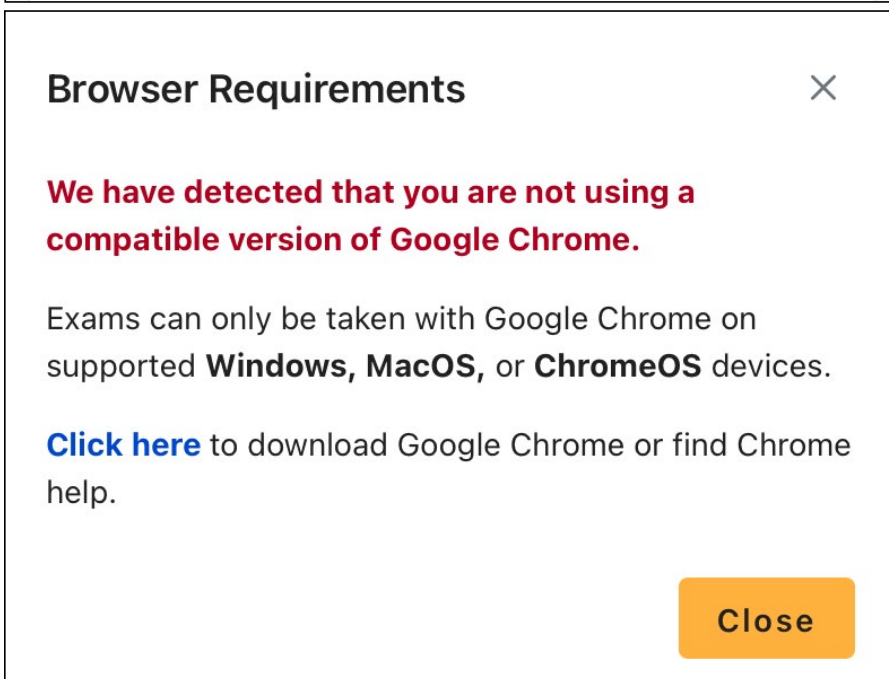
Browser Requirements

×

We have detected that you are not using a compatible version of Google Chrome.

Exams can only be taken with Google Chrome on supported Windows, MacOS, or ChromeOS devices.

Click here to download Google Chrome or find Chrome help.

Close